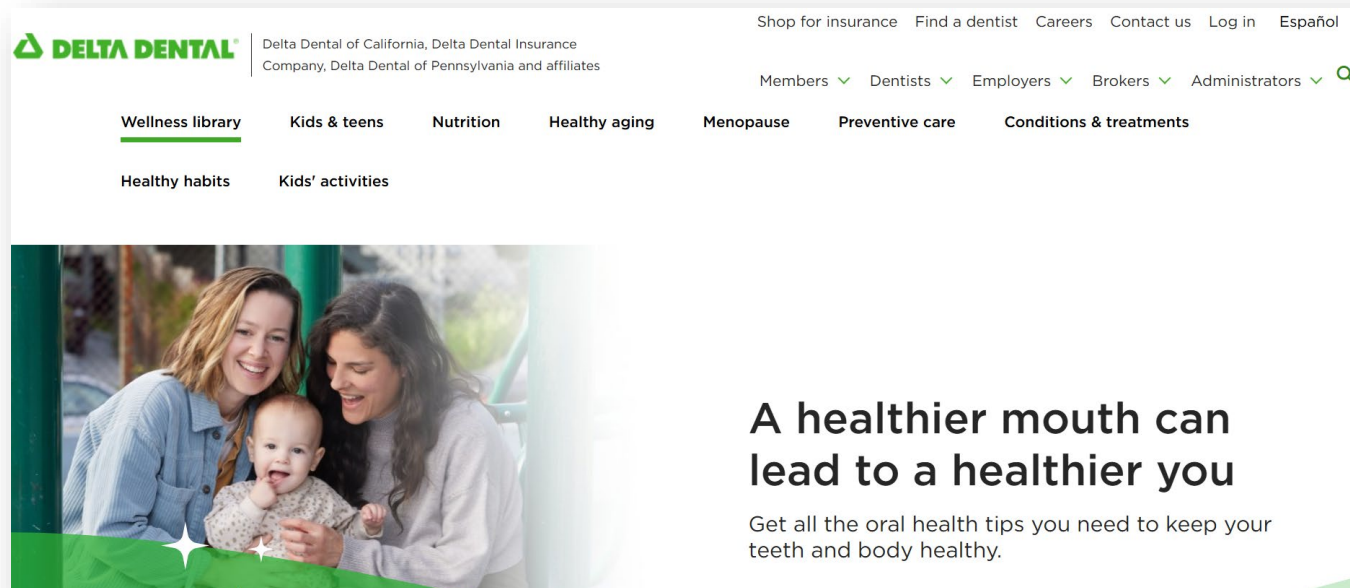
DELTA DENTAL®

Delta Dental of California, Delta Dental Insurance Company, Delta Dental of Pennsylvania and affiliates

Shop for insurance Find a dentist Careers Contact us Log in Español

Members Dentists Employers Brokers Administrators

Wellness library Kids & teens Nutrition Healthy aging Menopause Preventive care Conditions & treatments

Healthy habits Kids' activities

A healthier mouth can lead to a healthier you

Get all the oral health tips you need to keep your teeth and body healthy.